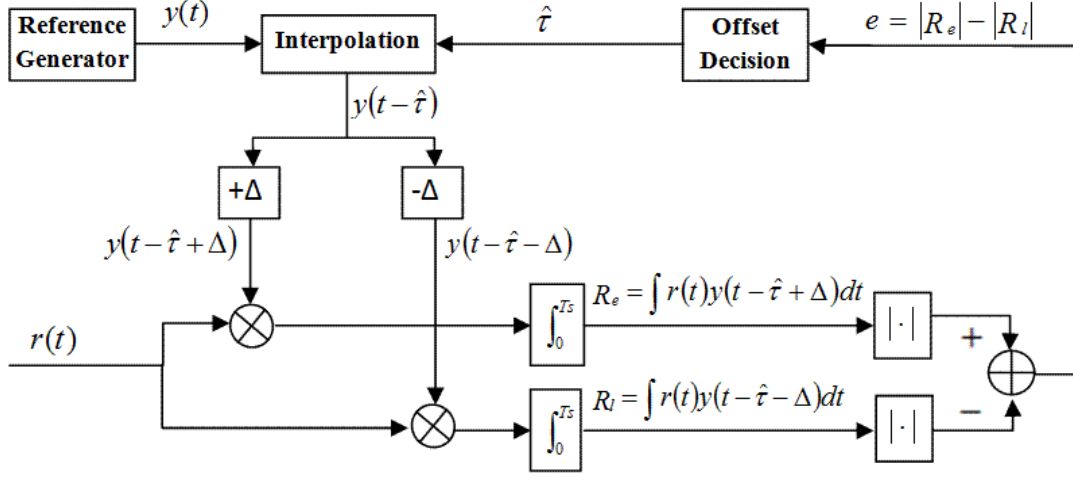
Reference Generator

$y(t)$

Interpolation

$\hat{\tau}$

Offset Decision

$e = |R_e| - |R_l|$

$y(t-\hat{\tau})$

+Δ

-Δ

$y(t-\hat{\tau}+\Delta)$

$y(t-\hat{\tau}-\Delta)$

$r(t)$

$\int_0^{Ts}$

$R_e = \int r(t)y(t-\hat{\tau}+\Delta)dt$

$|\cdot|$

+

$\int_0^{Ts}$

$R_l = \int r(t)y(t-\hat{\tau}-\Delta)dt$

$|\cdot|$

−